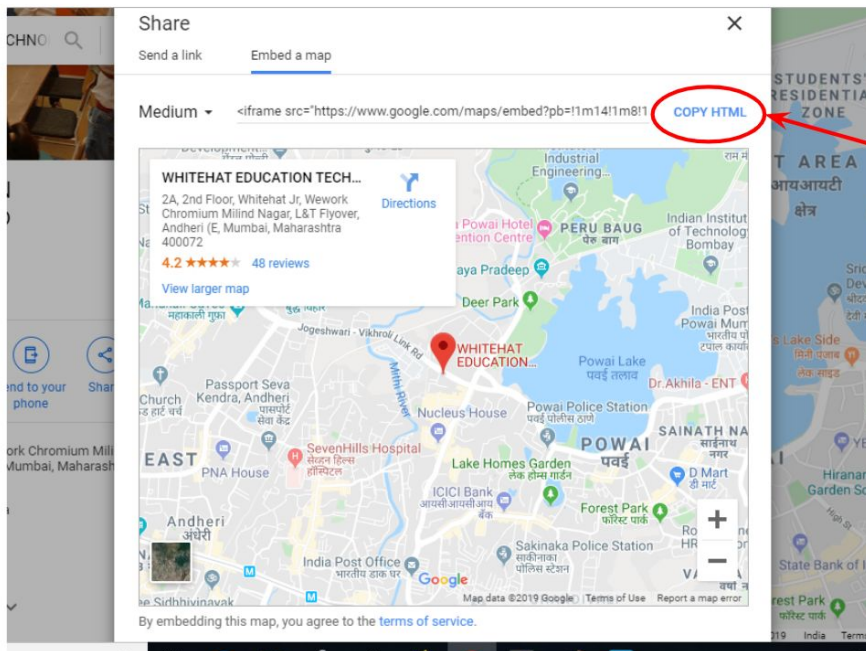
CHNO

Share

Send a link

Embed a map

Medium

<iframe src="https://www.google.com/maps/embed?pb=!1m14!1m8!1

COPY HTML

WHITEHAT EDUCATION TECH...

2A, 2nd Floor, Whitehat Jr, Wework Chromium Milind Nagar, L&T Flyover, Andheri (E, Mumbai, Maharashtra 400072

Directions

4.2 ★★★★ 48 reviews

View larger map

Industrial Engineering

Powai Hotel
ention Centre

PERU BAUG
पेरु बाग

Indian Institute of Technology Bombay

aya Pradeep

Deer Park

India Post Powai Mum

Mahakali Caves
महाकाली गुफा

Jogeshwari - Vikhroli Link Rd

WHITEHAT EDUCATION...

Powai Lake
पवई तलाव

Dr.Akhila - ENT

Mithi River

Passport Seva Kendra, Andheri
पासपोर्ट सेवा केंद्र

Church

Nucleus House

Powai Police Station
पवई पोलिस ठाणे

POWAI
पवई

SAINATH NA
साईनाथ नगर

EAST

SevenHills Hospital
सेव्हन हिल्स हॉस्पिटल

PNA House

Lake Homes Garden
लेक होम्स गार्डन

D Mart
डी मार्ट

ICICI Bank
आयसीआयसीआय बँक

Forest Park
फॉरेस्ट पार्क

Andheri
अंधेरी

India Post Office
भारतीय डाक घर

Sakinaka Police Station
साकीनाका पोलिस स्टेशन

Google

Map data ©2019 Google   Terms of Use   Report a map error

By embedding this map, you agree to the terms of service.

STUDENTS' RESIDENTIAL ZONE

T AREA
आयआयटी क्षेत्र

Lake Side

Hiranandani Garden

State Bank of I

Forest Park
फॉरेस्ट पार्क

end to your phone

Shar

ork Chromium Mili
Mumbai, Maharash

2019   India   Term